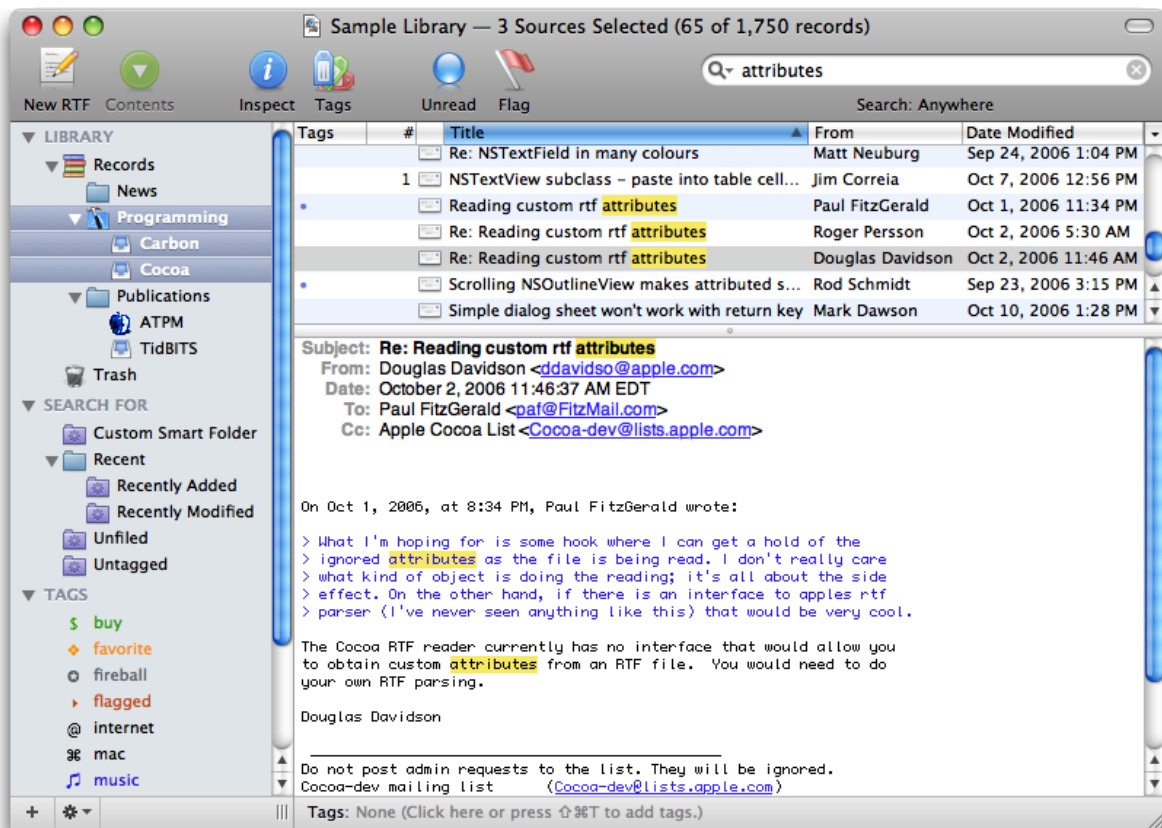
Sample Library — 3 Sources Selected (65 of 1,750 records)

New RTF Contents Inspect Tags Unread Flag

attributes

Search: Anywhere

LIBRARY
Records
News
Programming
Carbon
Cocoa
Publications
ATPM
TidBITS
Trash
SEARCH FOR
Custom Smart Folder
Recent
Recently Added
Recently Modified
Unfiled
Untagged
TAGS
buy
favorite
fireball
flagged
internet
mac
music

| Tags | # | Title | From | Date Modified |
|---|---|---|---|---|
| | | Re: NSTextField in many colours | Matt Neuburg | Sep 24, 2006 1:04 PM |
| | 1 | NSTextView subclass – paste into table cell... | Jim Correia | Oct 7, 2006 12:56 PM |
| • | | Reading custom rtf attributes | Paul FitzGerald | Oct 1, 2006 11:34 PM |
| | | Re: Reading custom rtf attributes | Roger Persson | Oct 2, 2006 5:30 AM |
| | | Re: Reading custom rtf attributes | Douglas Davidson | Oct 2, 2006 11:46 AM |
| • | | Scrolling NSOutlineView makes attributed s... | Rod Schmidt | Sep 23, 2006 3:15 PM |
| | | Simple dialog sheet won't work with return key | Mark Dawson | Oct 10, 2006 1:28 PM |

Subject: Re: Reading custom rtf attributes
From: Douglas Davidson <ddavidso@apple.com>
Date: October 2, 2006 11:46:37 AM EDT
To: Paul FitzGerald <paf@FitzMail.com>
Cc: Apple Cocoa List <Cocoa-dev@lists.apple.com>

On Oct 1, 2006, at 8:34 PM, Paul FitzGerald wrote:

> What I'm hoping for is some hook where I can get a hold of the
> ignored attributes as the file is being read. I don't really care
> what kind of object is doing the reading; it's all about the side
> effect. On the other hand, if there is an interface to apples rtf
> parser (I've never seen anything like this) that would be very cool.

The Cocoa RTF reader currently has no interface that would allow you to obtain custom attributes from an RTF file. You would need to do your own RTF parsing.

Douglas Davidson

Do not post admin requests to the list. They will be ignored.
Cocoa-dev mailing list (Cocoa-dev@lists.apple.com)

+
Tags: None (Click here or press ⇧⌘T to add tags.)